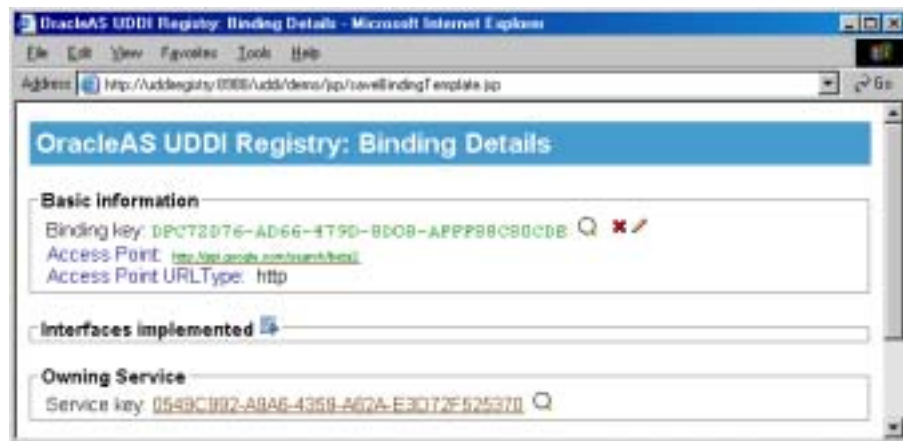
OracleAS UDDI Registry: Binding Details - Microsoft Internet Explorer

File Edit View Favorites Tools Help

Address http://uddiregistry:8988/uddi/demo/jsp/saveBindingTemplate.jsp

Go

OracleAS UDDI Registry: Binding Details

Basic Information

Binding key: DPC72D76-AD66-479D-8DO8-AFFF88C80CDB

Access Point: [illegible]

Access Point URLType: http

Interfaces implemented

Owning Service

Service key: 0549C892-A8A6-4358-A62A-E3D72F525370